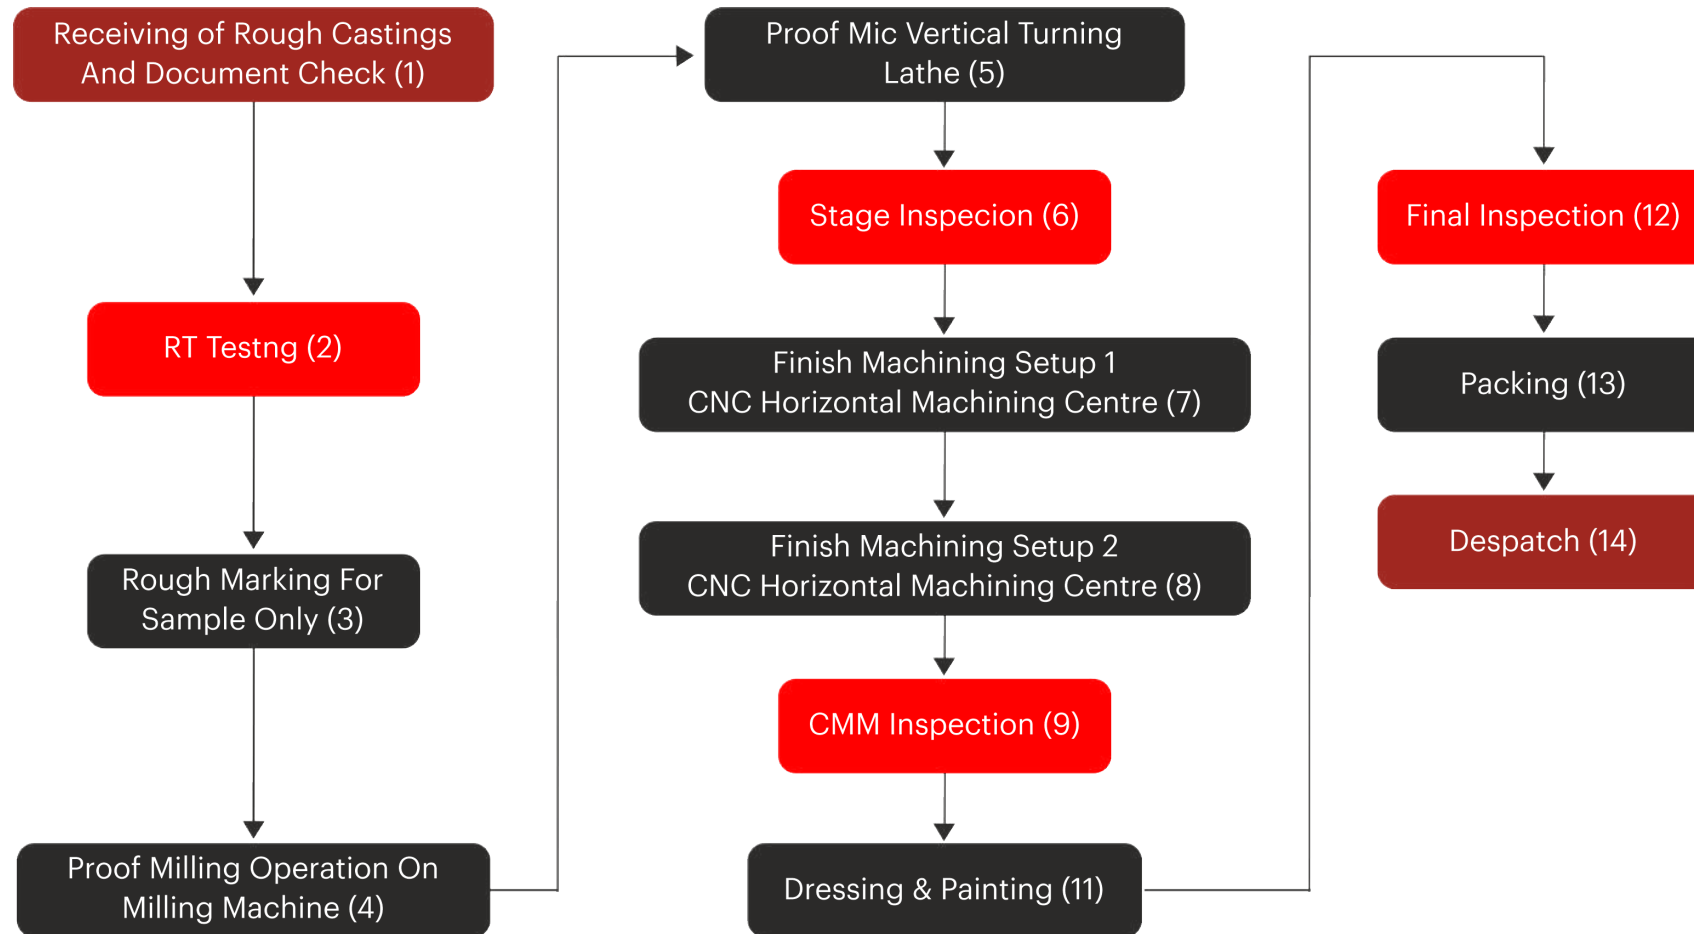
Receiving of Rough Castings And Document Check (1)

RT Testng (2)

Rough Marking For Sample Only (3)

Proof Milling Operation On Milling Machine (4)

Proof Mic Vertical Turning Lathe (5)

Stage Inspecion (6)

Finish Machining Setup 1 CNC Horizontal Machining Centre (7)

Finish Machining Setup 2 CNC Horizontal Machining Centre (8)

CMM Inspection (9)

Dressing & Painting (11)

Final Inspection (12)

Packing (13)

Despatch (14)